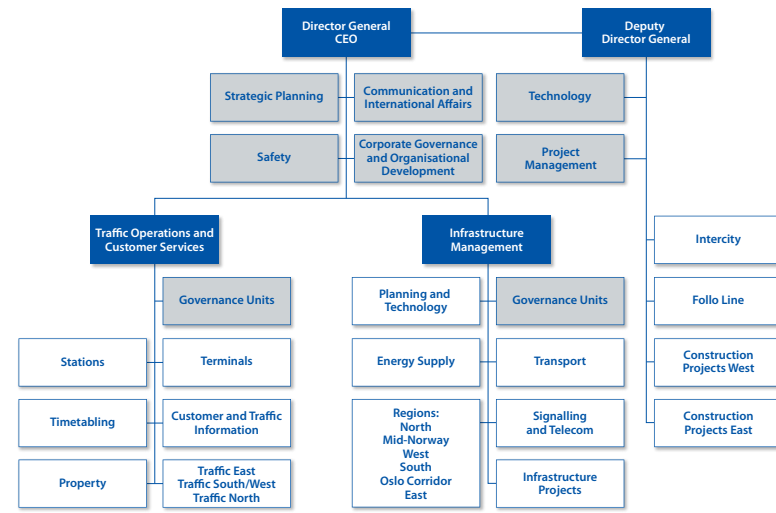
Director General
CEO

Deputy
Director General

Strategic Planning

Communication and International Affairs

Technology

Safety

Corporate Governance and Organisational Development

Project Management

Traffic Operations and Customer Services

Infrastructure Management

Intercity

Governance Units

Planning and Technology

Governance Units

Follo Line

Stations

Terminals

Energy Supply

Transport

Construction Projects West

Timetabling

Customer and Traffic Information

Regions:
North
Mid-Norway
West
South
Oslo Corridor
East

Signalling and Telecom

Construction Projects East

Property

Traffic East
Traffic South/West
Traffic North

Infrastructure Projects